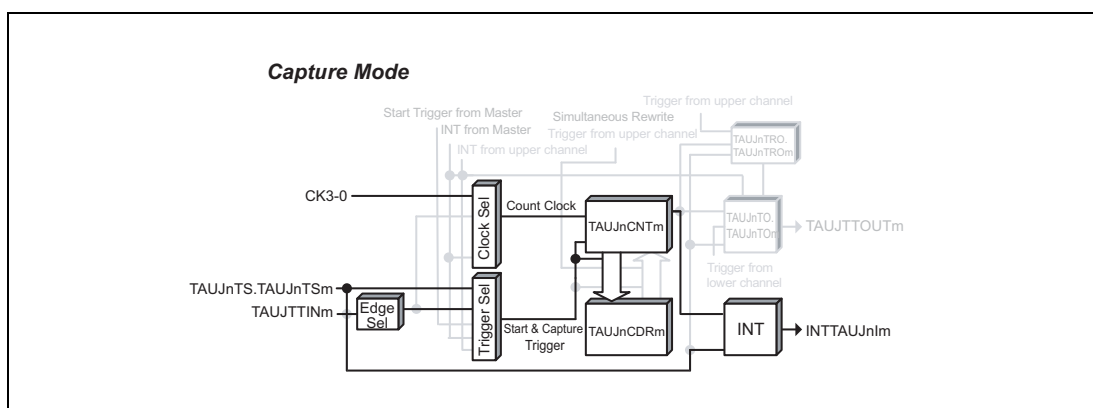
Capture Mode

Start Trigger from Master
INT from Master
INT from upper channel
Simultaneous Rewrite
Trigger from upper channel
Trigger from upper channel
TAUJnTRO.
TAUJnTROm
CK3-0
Clock Sel
Count Clock
TAUJnCNTm
TAUJnTO.
TAUJnTOm
TAUJTTOUTm
Trigger from lower channel
TAUJnTS.TAUJnTSm
TAUJTTINm
Edge Sel
Trigger Sel
Start & Capture Trigger
TAUJnCDRm
INT
INTTAUJnIm